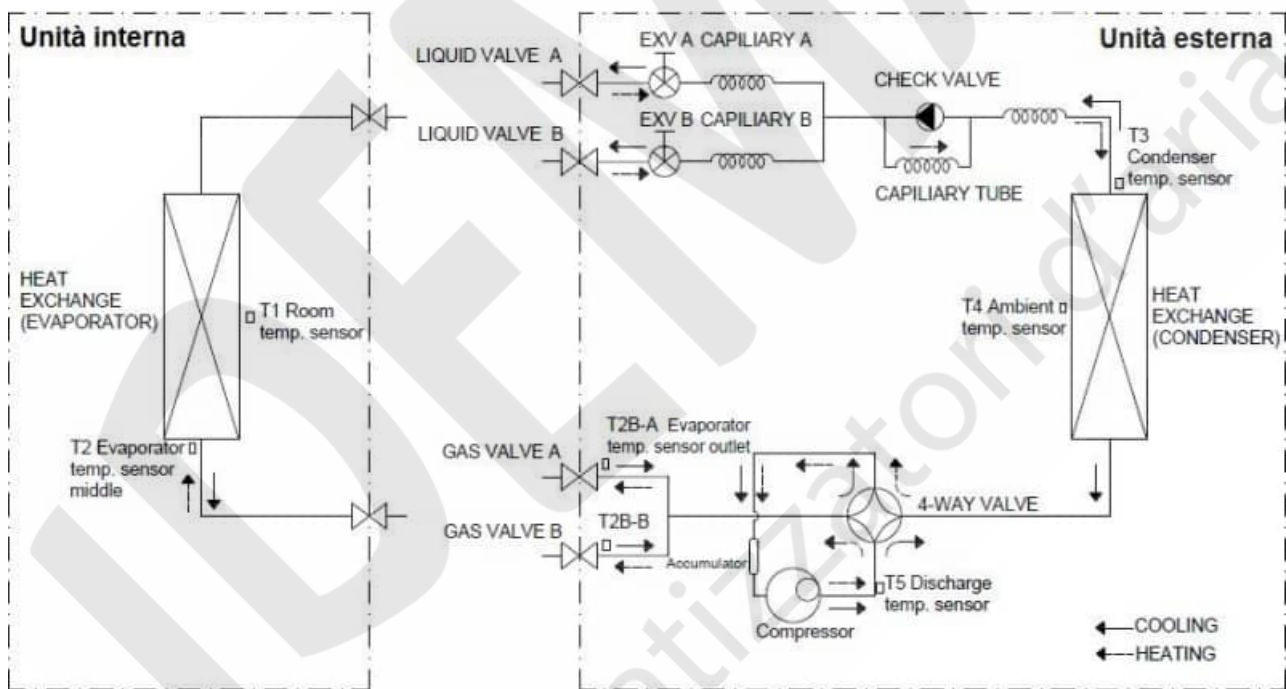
Unità interna

Unità esterna

LIQUID VALVE A

EXV A CAPILIARY A

LIQUID VALVE B

EXV B CAPILIARY B

CHECK VALVE

CAPILIARY TUBE

T3 Condenser temp. sensor

HEAT EXCHANGE (EVAPORATOR)

T1 Room temp. sensor

T4 Ambient temp. sensor

HEAT EXCHANGE (CONDENSER)

T2 Evaporator temp. sensor middle

GAS VALVE A

T2B-A Evaporator temp. sensor outlet

4-WAY VALVE

GAS VALVE B

T2B-B

Accumulator

T5 Discharge temp. sensor

Compressor

COOLING

HEATING

IDEMA
climatizzatori d'aria